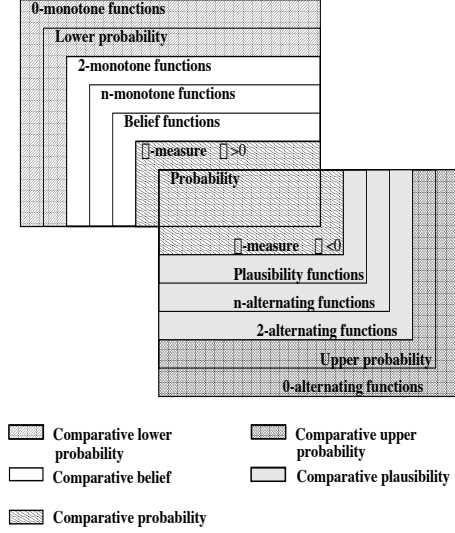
0-monotone functions

Lower probability

2-monotone functions

n-monotone functions

Belief functions

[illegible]-measure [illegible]>0

Probability

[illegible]-measure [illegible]<0

Plausibility functions

n-alternating functions

2-alternating functions

Upper probability

0-alternating functions

Comparative lower probability

Comparative upper probability

Comparative belief

Comparative plausibility

Comparative probability